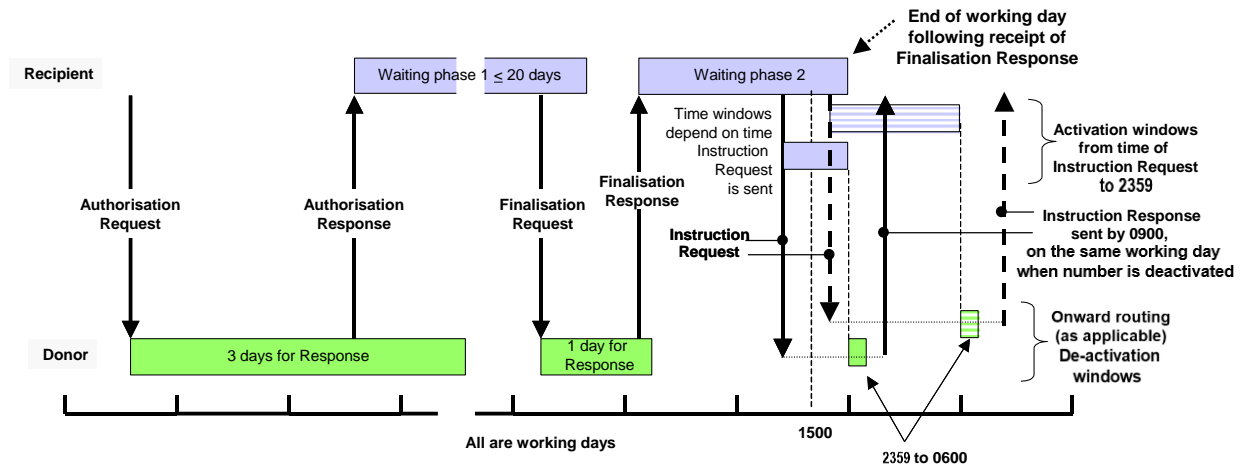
End of working day following receipt of Finalisation Response

Recipient

Waiting phase 1 $\leq$ 20 days

Waiting phase 2

Time windows depend on time Instruction Request is sent

Activation windows from time of Instruction Request to 2359

Authorisation Request

Authorisation Response

Finalisation Request

Finalisation Response

Instruction Request

Instruction Response sent by 0900, on the same working day when number is deactivated

Onward routing (as applicable) De-activation windows

Donor

3 days for Response

1 day for Response

All are working days

1500

2359 to 0600